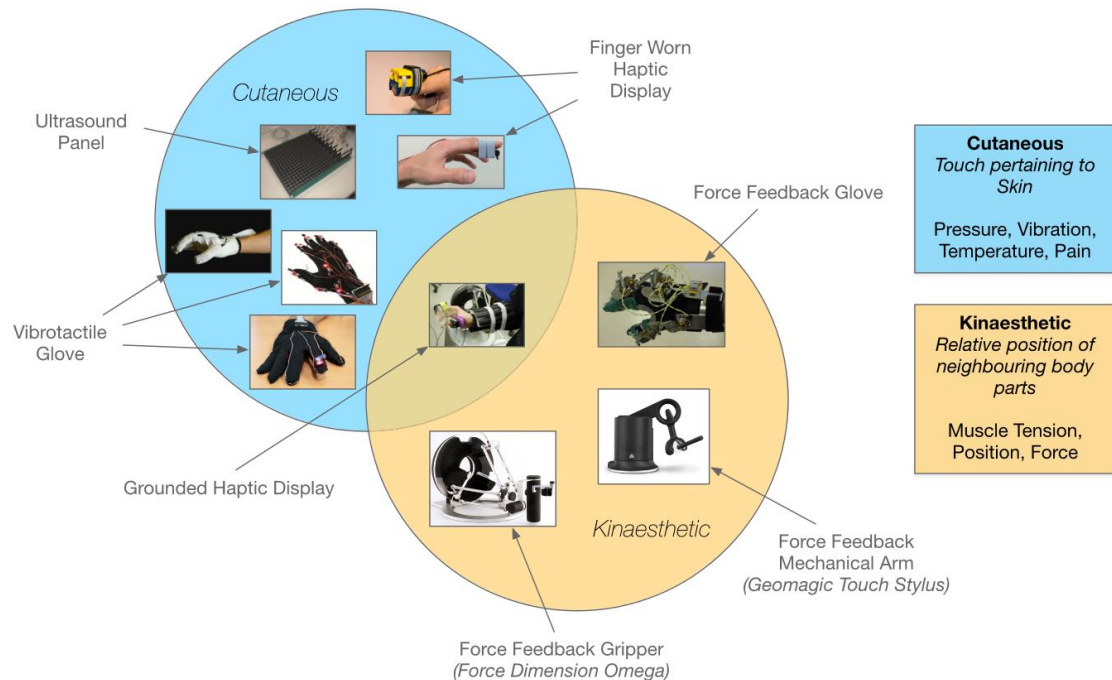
Cutaneous

Finger Worn Haptic Display

Ultrasound Panel

Force Feedback Glove

Vibrotactile Glove

Grounded Haptic Display

Kinaesthetic

Force Feedback Mechanical Arm
*(Geomagic Touch Stylus)*

Force Feedback Gripper
*(Force Dimension Omega)*

**Cutaneous**
*Touch pertaining to Skin*

Pressure, Vibration, Temperature, Pain

**Kinaesthetic**
*Relative position of neighbouring body parts*

Muscle Tension, Position, Force